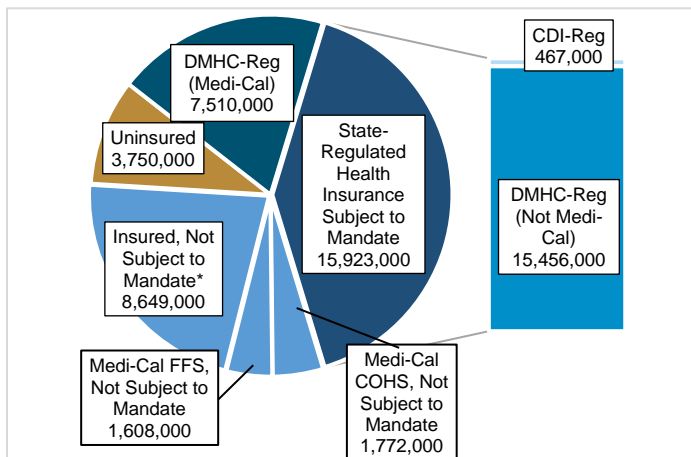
DMHC-Reg (Medi-Cal) 7,510,000

Uninsured 3,750,000

State-Regulated Health Insurance Subject to Mandate 15,923,000

Insured, Not Subject to Mandate* 8,649,000

Medi-Cal FFS, Not Subject to Mandate 1,608,000

Medi-Cal COHS, Not Subject to Mandate 1,772,000

CDI-Reg 467,000

DMHC-Reg (Not Medi-Cal) 15,456,000